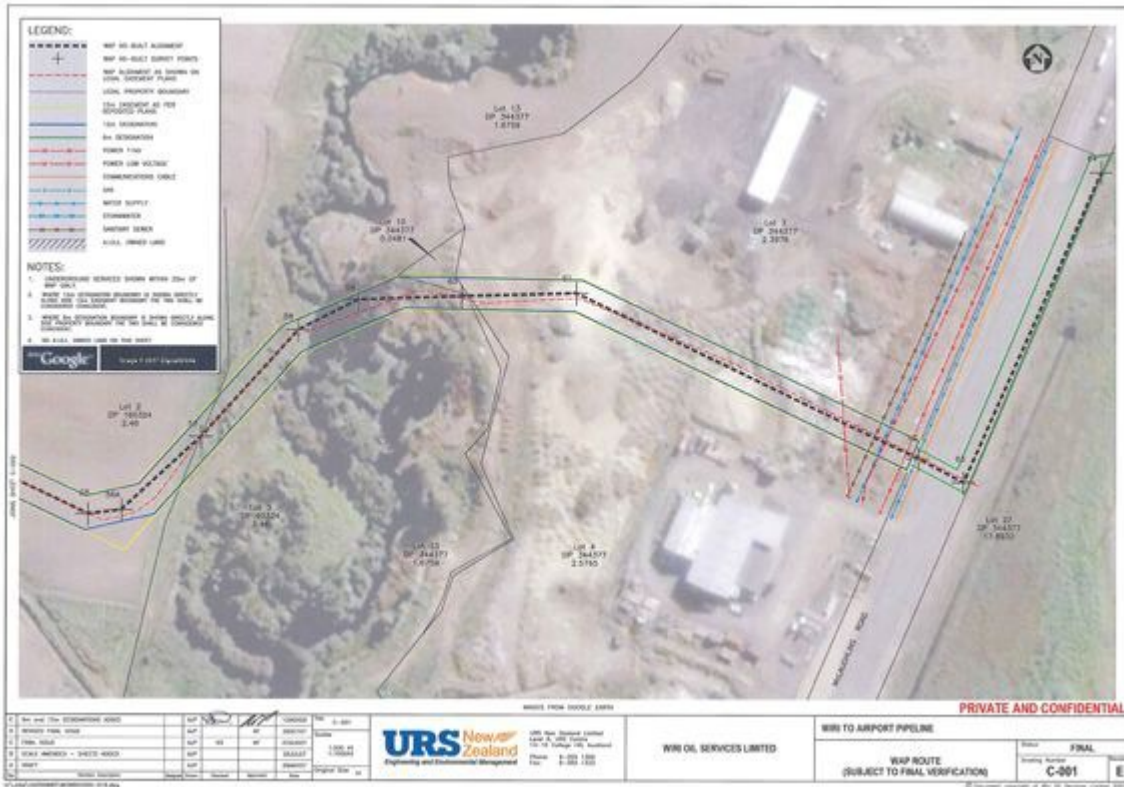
LEGEND:

WAP AS-BUILT ALIGNMENT
WAP AS-BUILT SURVEY POINTS
WAP ALIGNMENT AS SHOWN ON LEGAL EASEMENT PLANS
LEGAL PROPERTY BOUNDARY
15m EASEMENT AS PER DEPOSITED PLANS
15m DESIGNATION
8m DESIGNATION
POWER 11kV
POWER LOW VOLTAGE
COMMUNICATIONS CABLE
GAS
WATER SUPPLY
STORMWATER
SANITARY SEWER
A.I.A.L. OWNED LAND

NOTES:
1. UNDERGROUND SERVICES SHOWN WITHIN 20m OF WAP ONLY.
2. WHERE 15m DESIGNATION BOUNDARY IS SHOWN DIRECTLY ALONG SIDE 15m EASEMENT BOUNDARY THE TWO SHALL BE CONSIDERED COINCIDENT.
3. WHERE 8m DESIGNATION BOUNDARY IS SHOWN DIRECTLY ALONG SIDE PROPERTY BOUNDARY THE TWO SHALL BE CONSIDERED COINCIDENT.
4. NO A.I.A.L. OWNED LAND ON THIS SHEET.

Google

Lot 13
DP 344377
1.8759

Lot 10
DP 344377
0.2481

Lot 3
DP 344377
2.3978

Lot 2
DP 160324
2.46

Lot 3
DP 160324
2.46

Lot 13
DP 344377
1.8759

Lot 4
DP 344377
2.5793

Lot 37
DP 344377
17.8932

McLAUGHLINS ROAD

IMAGES FROM GOOGLE EARTH

PRIVATE AND CONFIDENTIAL

URS New Zealand
Engineering and Environmental Management

WIRI OIL SERVICES LIMITED

WIRI TO AIRPORT PIPELINE

WAP ROUTE
(SUBJECT TO FINAL VERIFICATION)

Status FINAL

C-001

E